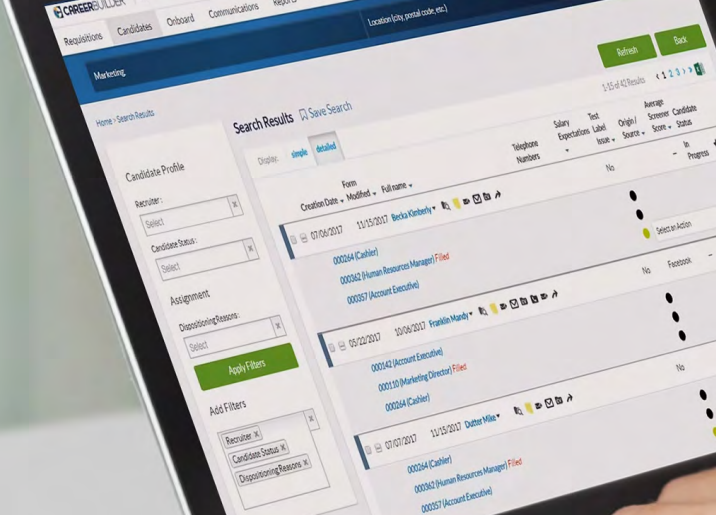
CAREERBUILDER

Requisitions Candidates Onboard Communications Reports

Location (city, postal code, etc.)

Refresh Back

Marketing

1-15 of 42 Results 1 2 3

Home > Search Results

Search Results Save Search

Display: simple detailed

Candidate Profile

Recruiter :

Select

Candidate Status :

Select

Assignment

DispositioningReasons :

Select

Apply Filters

Add Filters

Recruiter

Candidate Status

DispositioningReasons

Creation Date | Form Modified | Full name | Telephone Numbers | Salary Expectations | Test Label Issue | Origin / Source | Average Screener Score | Candidate Status

07/06/2017 11/15/2017 Becka Klinkerty

000264 (Cashier)

000362 (Human Resources Manager) Filled

000357 (Account Executive)

No

Select an Action

No Facebook

05/22/2017 10/06/2017 Franklin Mandy

000142 (Account Executive)

000110 (Marketing Director) Filled

000264 (Cashier)

No

07/07/2017 11/15/2017 Dutter Mike

000264 (Cashier)

000362 (Human Resources Manager) Filled

000357 (Account Executive)

In Progress